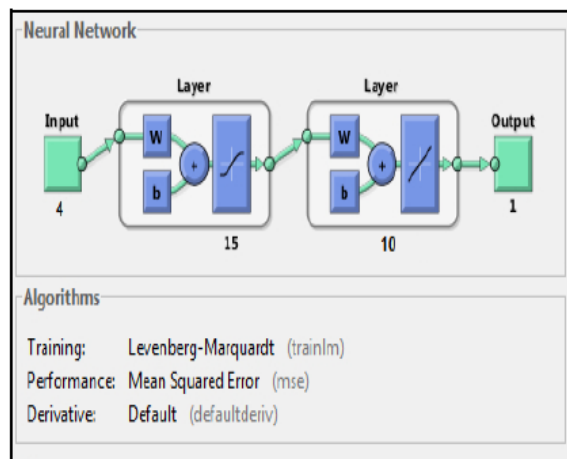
Neural Network

Layer

Layer

Input

Output

W

W

+

+

b

b

4

15

10

1

Algorithms

Training: Levenberg-Marquardt (trainlm)

Performance: Mean Squared Error (mse)

Derivative: Default (defaultderiv)